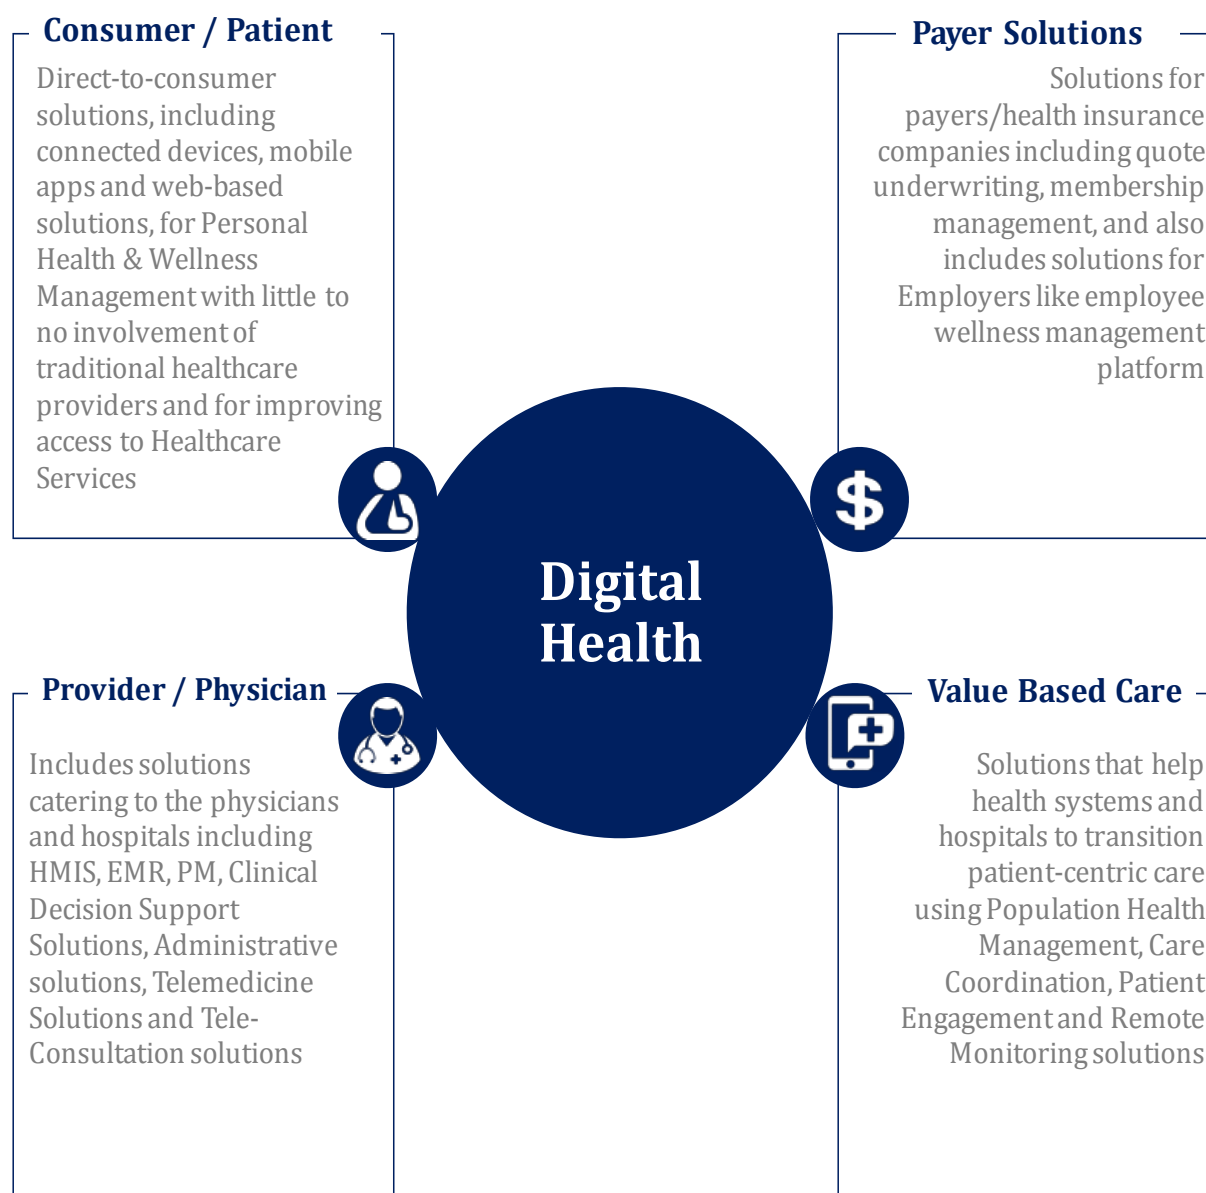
Consumer / Patient

Direct-to-consumer solutions, including connected devices, mobile apps and web-based solutions, for Personal Health & Wellness Management with little to no involvement of traditional healthcare providers and for improving access to Healthcare Services

Payer Solutions

Solutions for payers/health insurance companies including quote underwriting, membership management, and also includes solutions for Employers like employee wellness management platform

Digital Health

Provider / Physician

Includes solutions catering to the physicians and hospitals including HMIS, EMR, PM, Clinical Decision Support Solutions, Administrative solutions, Telemedicine Solutions and Tele-Consultation solutions

Value Based Care

Solutions that help health systems and hospitals to transition patient-centric care using Population Health Management, Care Coordination, Patient Engagement and Remote Monitoring solutions